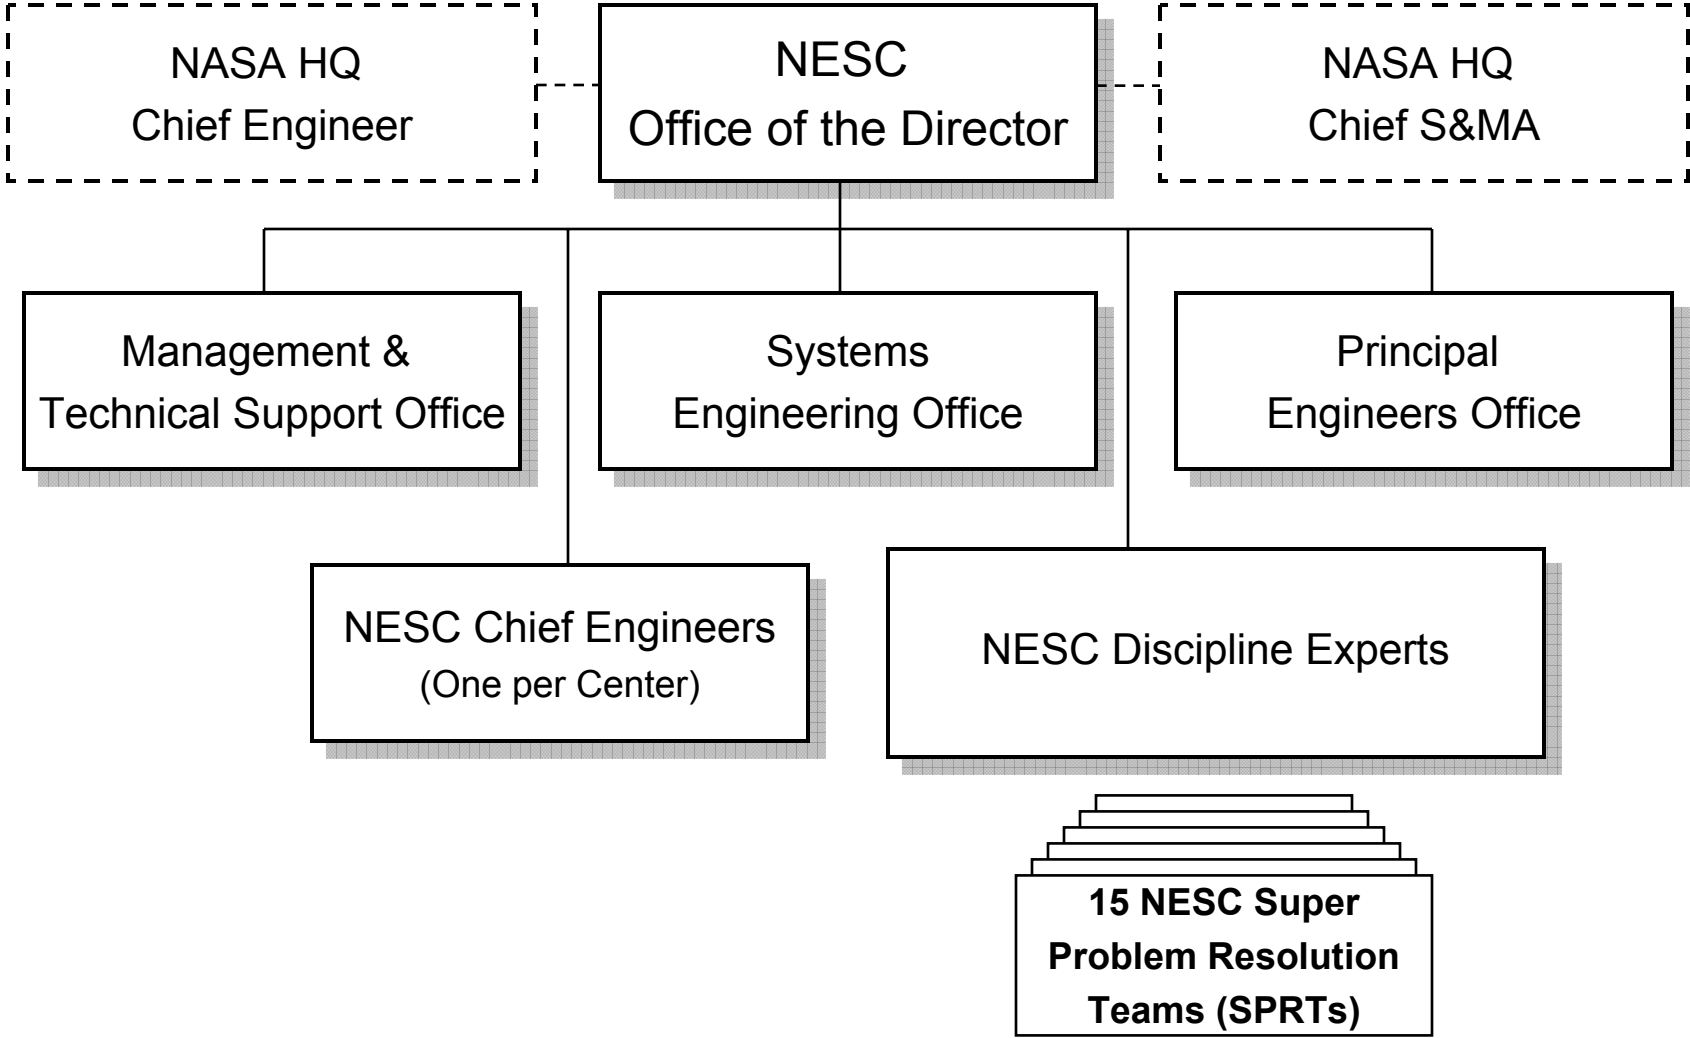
NASA HQ
Chief Engineer

NESC
Office of the Director

NASA HQ
Chief S&MA

Management &
Technical Support Office

Systems
Engineering Office

Principal
Engineers Office

NESC Chief Engineers
(One per Center)

NESC Discipline Experts

15 NESC Super
Problem Resolution
Teams (SPRTs)